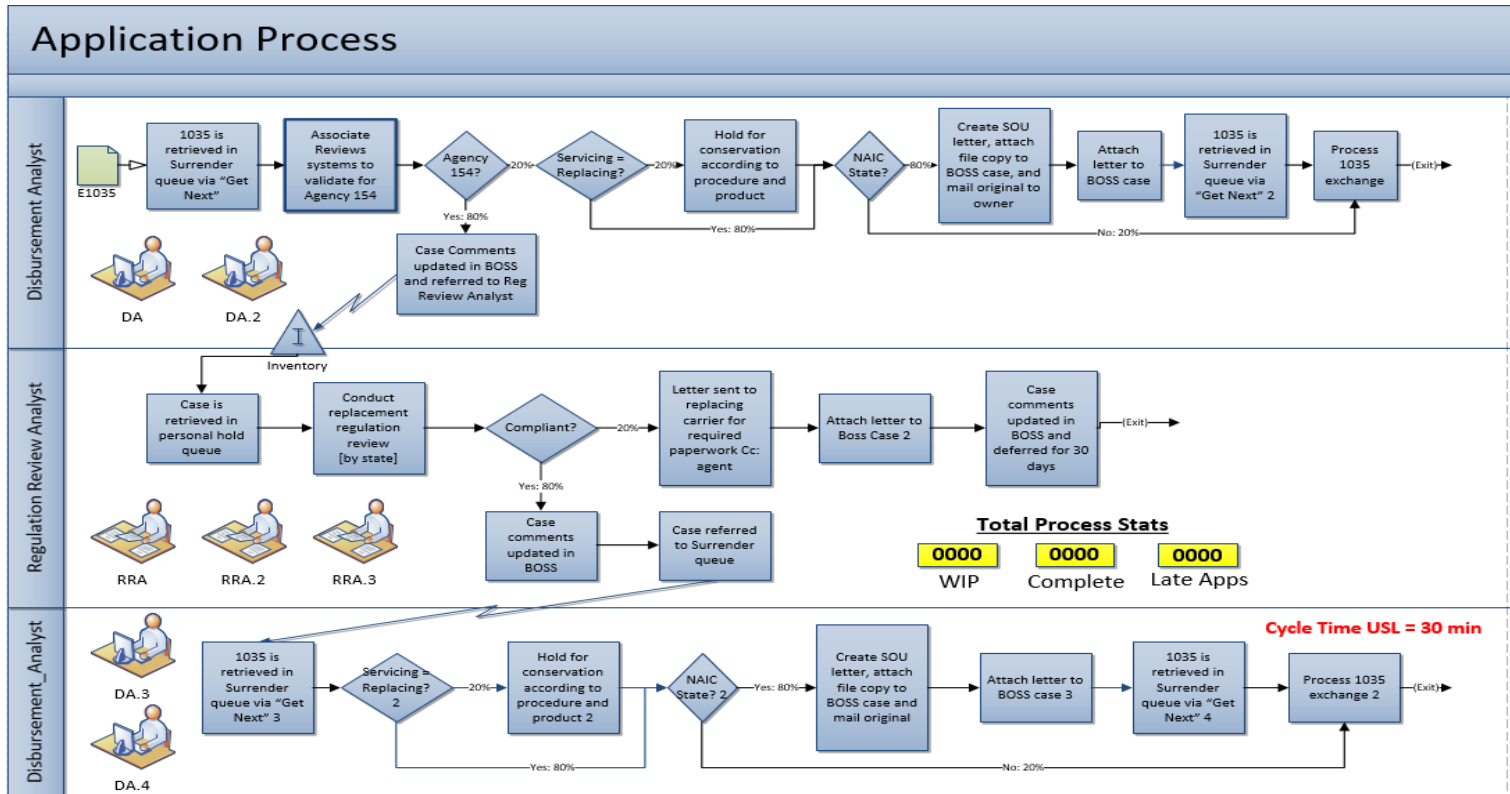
Application Process

Disbursement Analyst

E1035

1035 is retrieved in Surrender queue via "Get Next"

Associate Reviews systems to validate for Agency 154

Agency 154?

20%

Servicing = Replacing?

20%

Hold for conservation according to procedure and product

NAIC State?

80%

Create SOU letter, attach file copy to BOSS case, and mail original to owner

Attach letter to BOSS case

1035 is retrieved in Surrender queue via "Get Next" 2

Process 1035 exchange

(Exit)

Yes: 80%

Yes: 80%

No: 20%

Case Comments updated in BOSS and referred to Reg Review Analyst

DA

DA.2

I

Inventory

Regulation Review Analyst

Case is retrieved in personal hold queue

Conduct replacement regulation review [by state]

Compliant?

20%

Letter sent to replacing carrier for required paperwork Cc: agent

Attach letter to Boss Case 2

Case comments updated in BOSS and deferred for 30 days

(Exit)

Yes: 80%

Case comments updated in BOSS

Case referred to Surrender queue

RRA

RRA.2

RRA.3

Total Process Stats

| 0000 | 0000 | 0000 |
|---|---|---|
| WIP | Complete | Late Apps |

Disbursement_Analyst

Cycle Time USL = 30 min

DA.3

DA.4

1035 is retrieved in Surrender queue via "Get Next" 3

Servicing = Replacing? 2

20%

Hold for conservation according to procedure and product 2

NAIC State? 2

Yes: 80%

Create SOU letter, attach file copy to BOSS case and mail original

Attach letter to BOSS case 3

1035 is retrieved in Surrender queue via "Get Next" 4

Process 1035 exchange 2

(Exit)

Yes: 80%

No: 20%